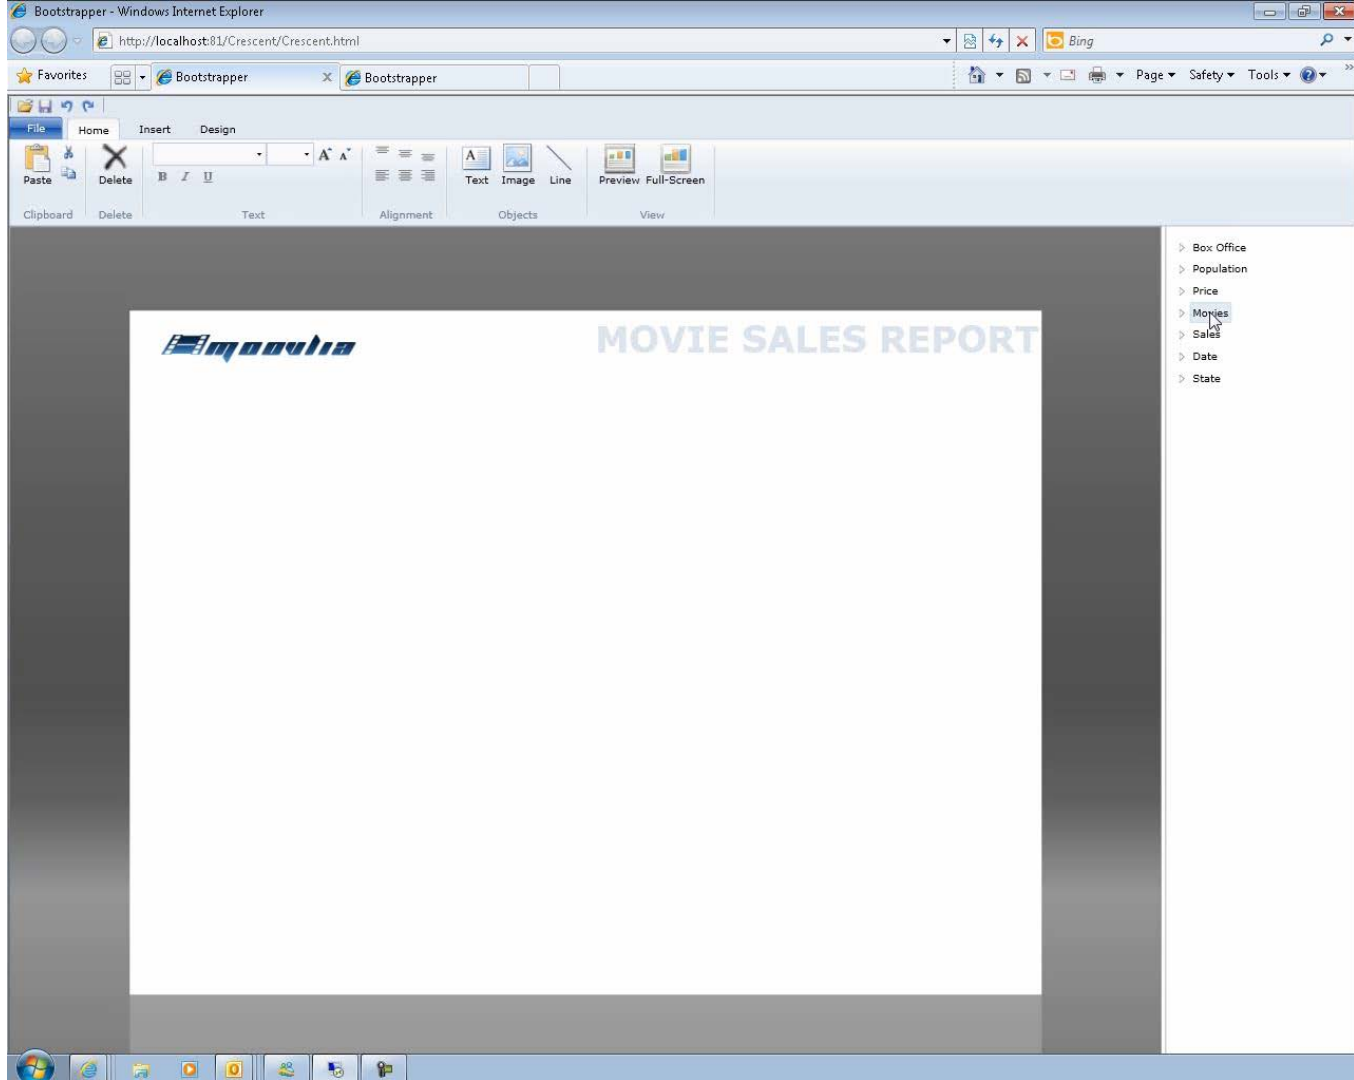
Bootstrapper - Windows Internet Explorer

http://localhost:81/Crescent/Crescent.html

Bing

Favorites

Bootstrapper

Bootstrapper

Page ▾ Safety ▾ Tools ▾

File Home Insert Design

Paste

Delete

B I U

Text Image Line

Preview Full-Screen

Clipboard Delete Text Alignment Objects View

moovlia

MOVIE SALES REPORT

Box Office
Population
Price
Movies
Sales
Date
State